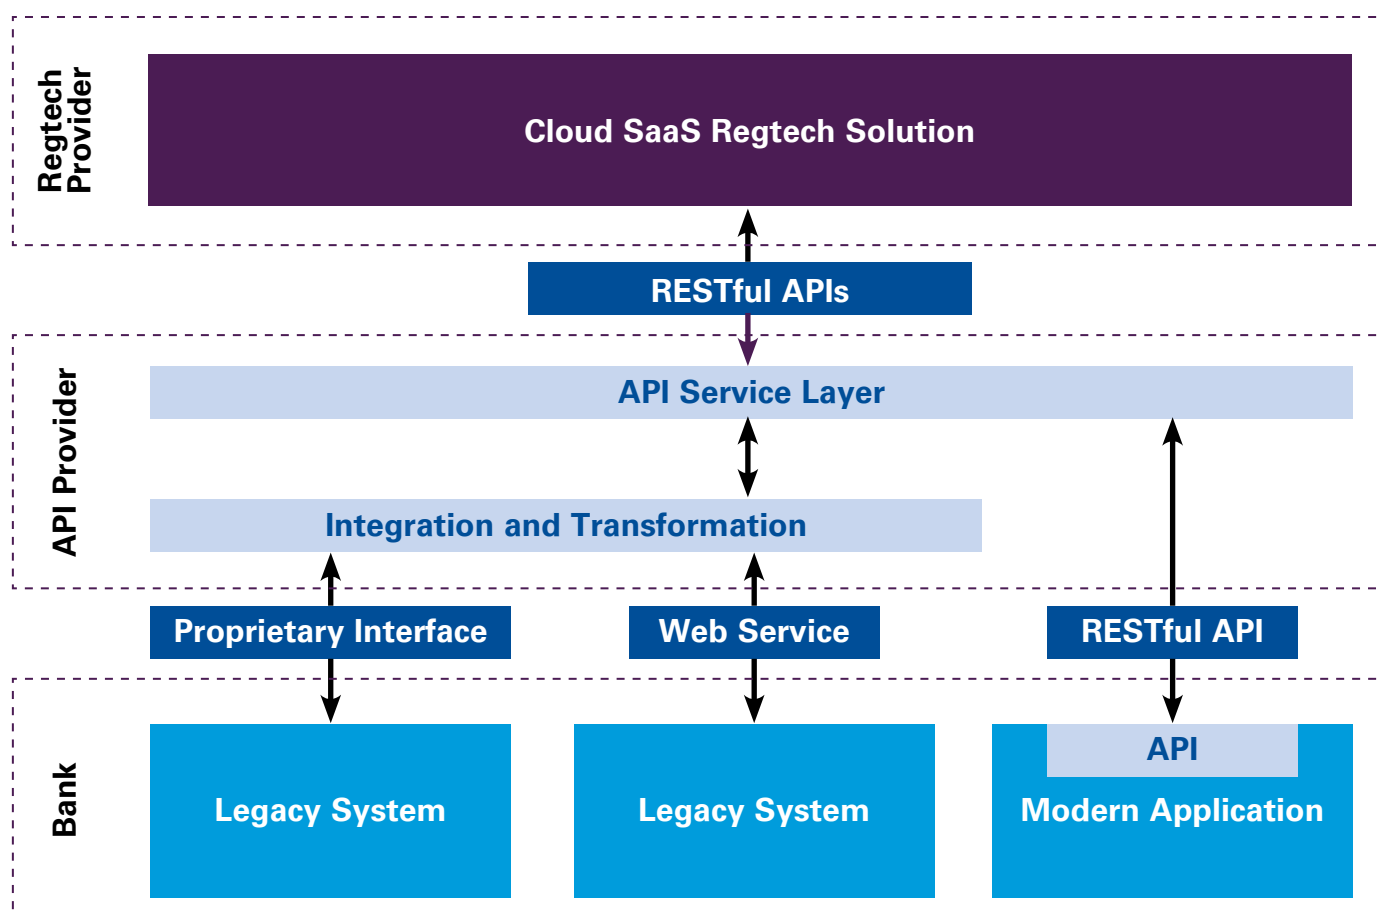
Regtech Provider

Cloud SaaS Regtech Solution

RESTful APIs

API Provider

API Service Layer

Integration and Transformation

Proprietary Interface

Web Service

RESTful API

Bank

Legacy System

Legacy System

API

Modern Application